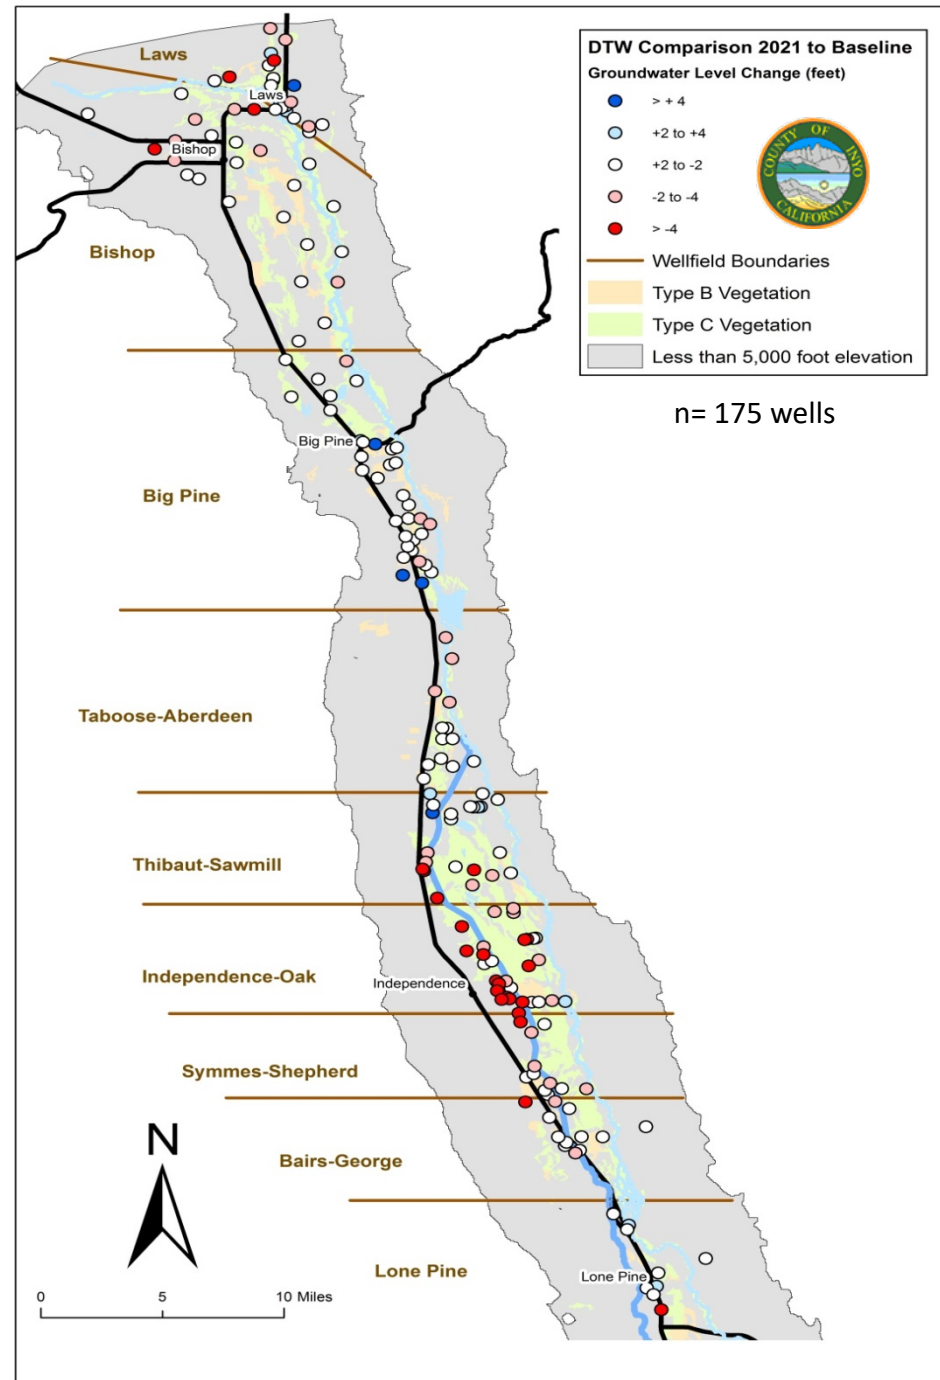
DTW Comparison 2021 to Baseline
Groundwater Level Change (feet)
> + 4
+2 to +4
+2 to -2
-2 to -4
> -4
Wellfield Boundaries
Type B Vegetation
Type C Vegetation
Less than 5,000 foot elevation

COUNTY OF INYO CALIFORNIA

n= 175 wells

Laws
Laws
Bishop
Bishop
Big Pine
Big Pine
Taboose-Aberdeen
Thibaut-Sawmill
Independence-Oak
Independence
Symmes-Shepherd
Bairs-George
Lone Pine
Lone Pine

N

0 5 10 Miles